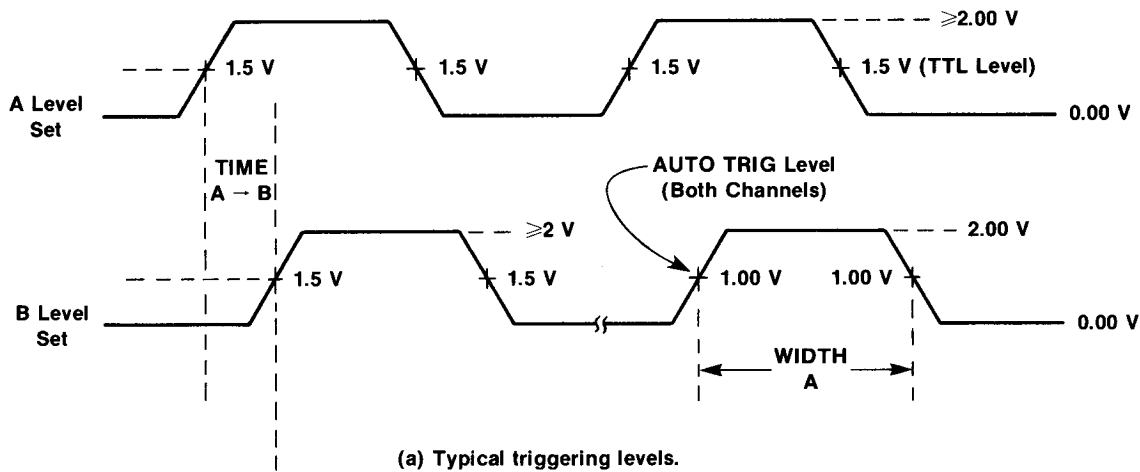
$\geqslant$2.00 V

1.5 V

1.5 V

1.5 V

1.5 V (TTL Level)

A Level Set

0.00 V

TIME A $\rightarrow$ B

AUTO TRIG Level (Both Channels)

$\geqslant$2 V

2.00 V

B Level Set

1.5 V

1.5 V

1.00 V

1.00 V

0.00 V

WIDTH A

(a) Typical triggering levels.